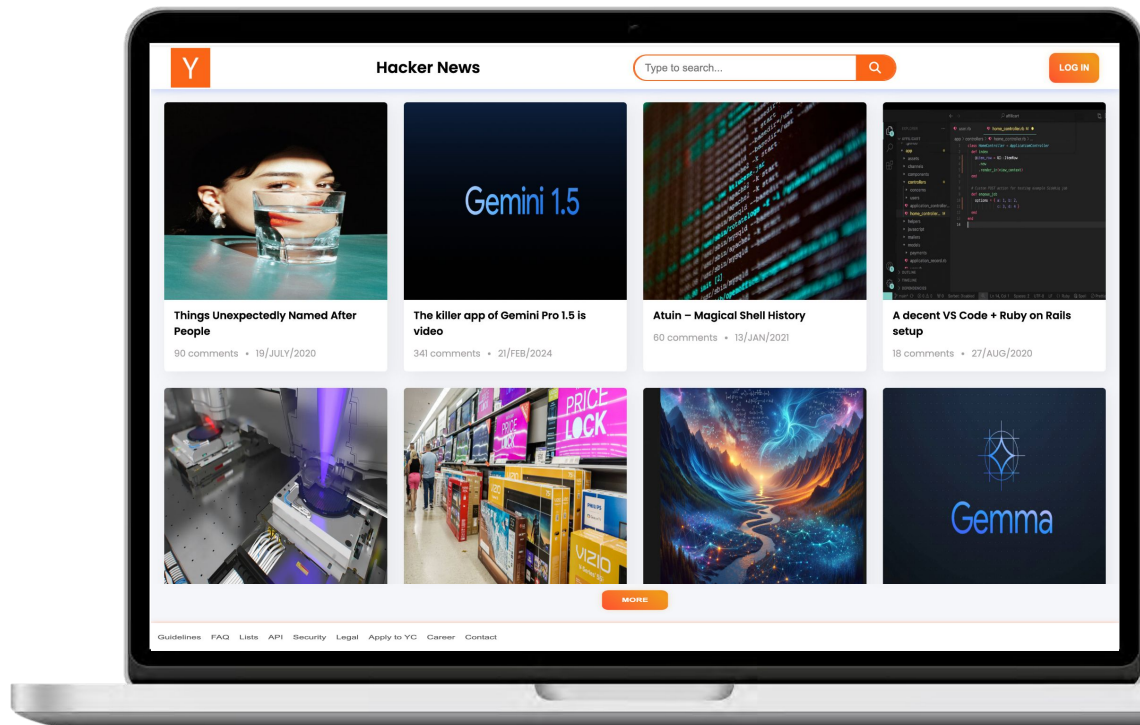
Y

Hacker News

Type to search...

LOG IN

Gemini 1.5

Things Unexpectedly Named After People

90 comments • 19/JULY/2020

The killer app of Gemini Pro 1.5 is video

341 comments • 21/FEB/2024

Atuin – Magical Shell History

60 comments • 13/JAN/2021

A decent VS Code + Ruby on Rails setup

18 comments • 27/AUG/2020

PRICE LOCK

VIZIO

Gemma

MORE

Guidelines FAQ Lists API Security Legal Apply to YC Career Contact